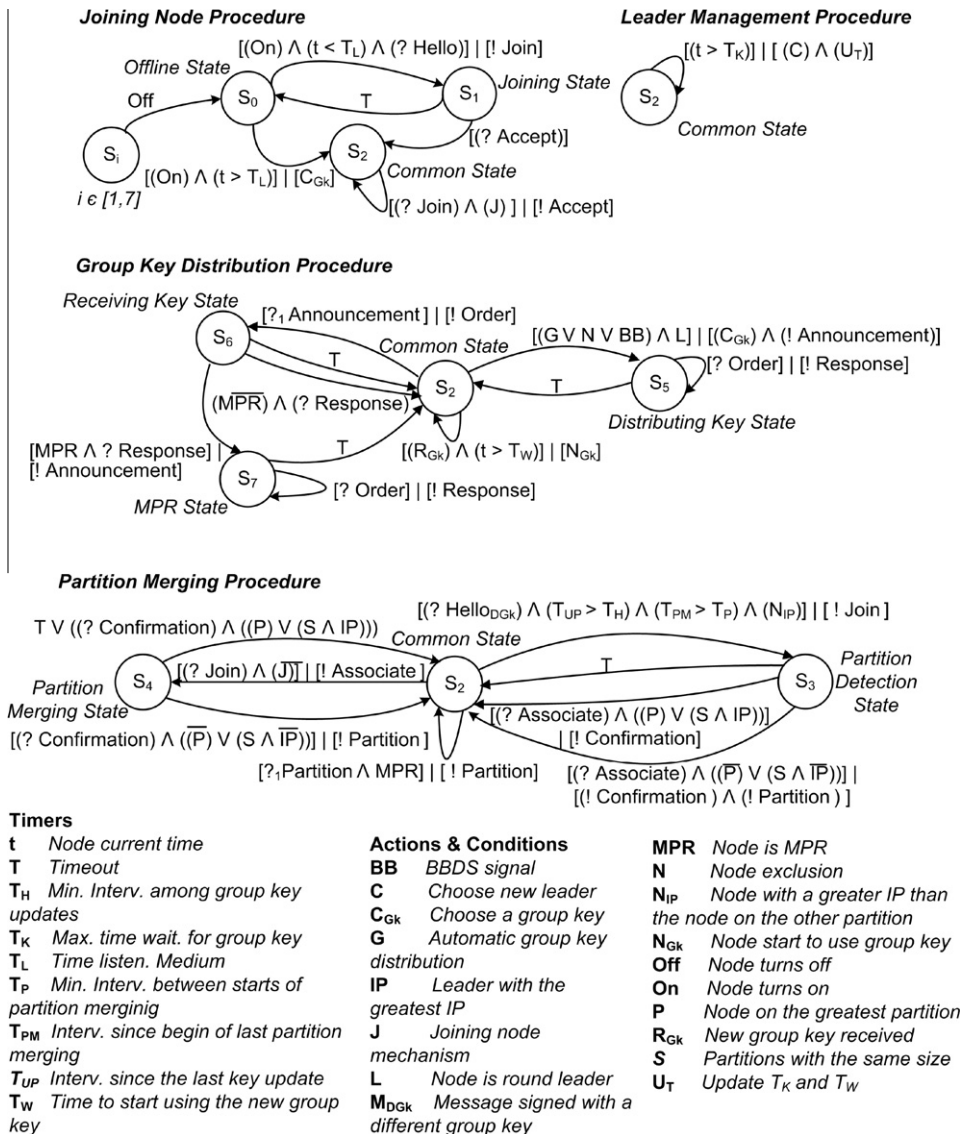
Joining Node Procedure

Leader Management Procedure

$[(On) \wedge (t < T_L) \wedge (? Hello)] \mid [! Join]$

Offline State

Joining State

Off

$S_0$

T

$S_1$

$[(t > T_K)] \mid [(C) \wedge (U_T)]$

$S_2$

Common State

$S_i$

$S_2$

$[(? Accept)]$

Common State

$[(On) \wedge (t > T_L)] \mid [C_{Gk}]$

$i \in [1,7]$

$[(? Join) \wedge (J)] \mid [! Accept]$

Group Key Distribution Procedure

Receiving Key State

$[?_1 Announcement] \mid [! Order]$

$S_6$

T

Common State

$[(G \vee N \vee BB) \wedge L] \mid [(C_{Gk}) \wedge (! Announcement)]$

$[? Order] \mid [! Response]$

$(\overline{MPR}) \wedge (? Response)$

$S_2$

T

$S_5$

Distributing Key State

$[MPR \wedge ? Response] \mid$ [! Announcement]

T

$S_7$

$[(R_{Gk}) \wedge (t > T_W)] \mid [N_{Gk}]$

$[? Order] \mid [! Response]$

MPR State

Partition Merging Procedure

$[(? Hello_{DGk}) \wedge (T_{UP} > T_H) \wedge (T_{PM} > T_P) \wedge (N_{IP})] \mid [! Join]$

$T \vee ((? Confirmation) \wedge ((P) \vee (S \wedge IP)))$

Common State

$S_4$

$[(? Join) \wedge (\overline{J})] \mid [! Associate]$

T

Partition

$S_2$

$S_3$

Partition Detection State

Partition Merging State

$[(? Associate) \wedge ((P) \vee (S \wedge IP))]$

| [! Confirmation]

$[(? Confirmation) \wedge ((\overline{P}) \vee (S \wedge \overline{IP}))] \mid [! Partition]$

$[?_1 Partition \wedge MPR] \mid [! Partition]$

$[(? Associate) \wedge ((\overline{P}) \vee (S \wedge \overline{IP}))] \mid$ $[(! Confirmation) \wedge (! Partition)]$

Timers
t Node current time
T Timeout
$T_H$ Min. Interv. among group key updates
$T_K$ Max. time wait. for group key
$T_L$ Time listen. Medium
$T_P$ Min. Interv. between starts of partition merginig
$T_{PM}$ Interv. since begin of last partition merging
$T_{UP}$ Interv. since the last key update
$T_W$ Time to start using the new group key

Actions & Conditions
BB BBDS signal
C Choose new leader
$C_{Gk}$ Choose a group key
G Automatic group key distribution
IP Leader with the greatest IP
J Joining node mechanism
L Node is round leader
$M_{DGk}$ Message signed with a different group key

MPR Node is MPR
N Node exclusion
$N_{IP}$ Node with a greater IP than the node on the other partition
$N_{Gk}$ Node start to use group key
Off Node turns off
On Node turns on
P Node on the greatest partition
$R_{Gk}$ New group key received
S Partitions with the same size
$U_T$ Update $T_K$ and $T_W$